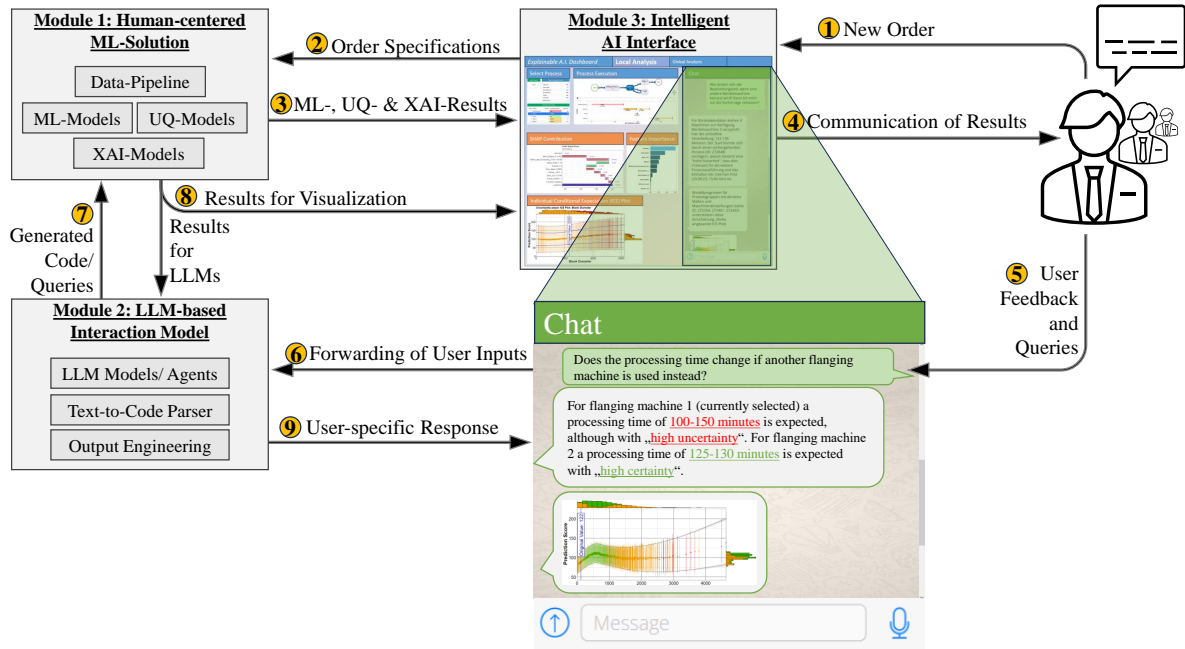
Module 1: Human-centered ML-Solution

Data-Pipeline

ML-Models

UQ-Models

XAI-Models

Module 3: Intelligent AI Interface

Explainable A.I. Dashboard

Local Analysis

Global Analysis

Select Process

Process Execution

SHAP Contribution

Chat

Individual Conditional Expectation (ICE) Plot

Module 2: LLM-based Interaction Model

LLM Models/ Agents

Text-to-Code Parser

Output Engineering

1 New Order

2 Order Specifications

3 ML-, UQ- & XAI-Results

4 Communication of Results

5 User Feedback and Queries

6 Forwarding of User Inputs

7 Generated Code/ Queries

8 Results for Visualization

Results for LLMs

9 User-specific Response

Chat

Does the processing time change if another flanging machine is used instead?

For flanging machine 1 (currently selected) a processing time of 100-150 minutes is expected, although with „high uncertainty“. For flanging machine 2 a processing time of 125-130 minutes is expected with „high certainty“.

Prediction Score

Message